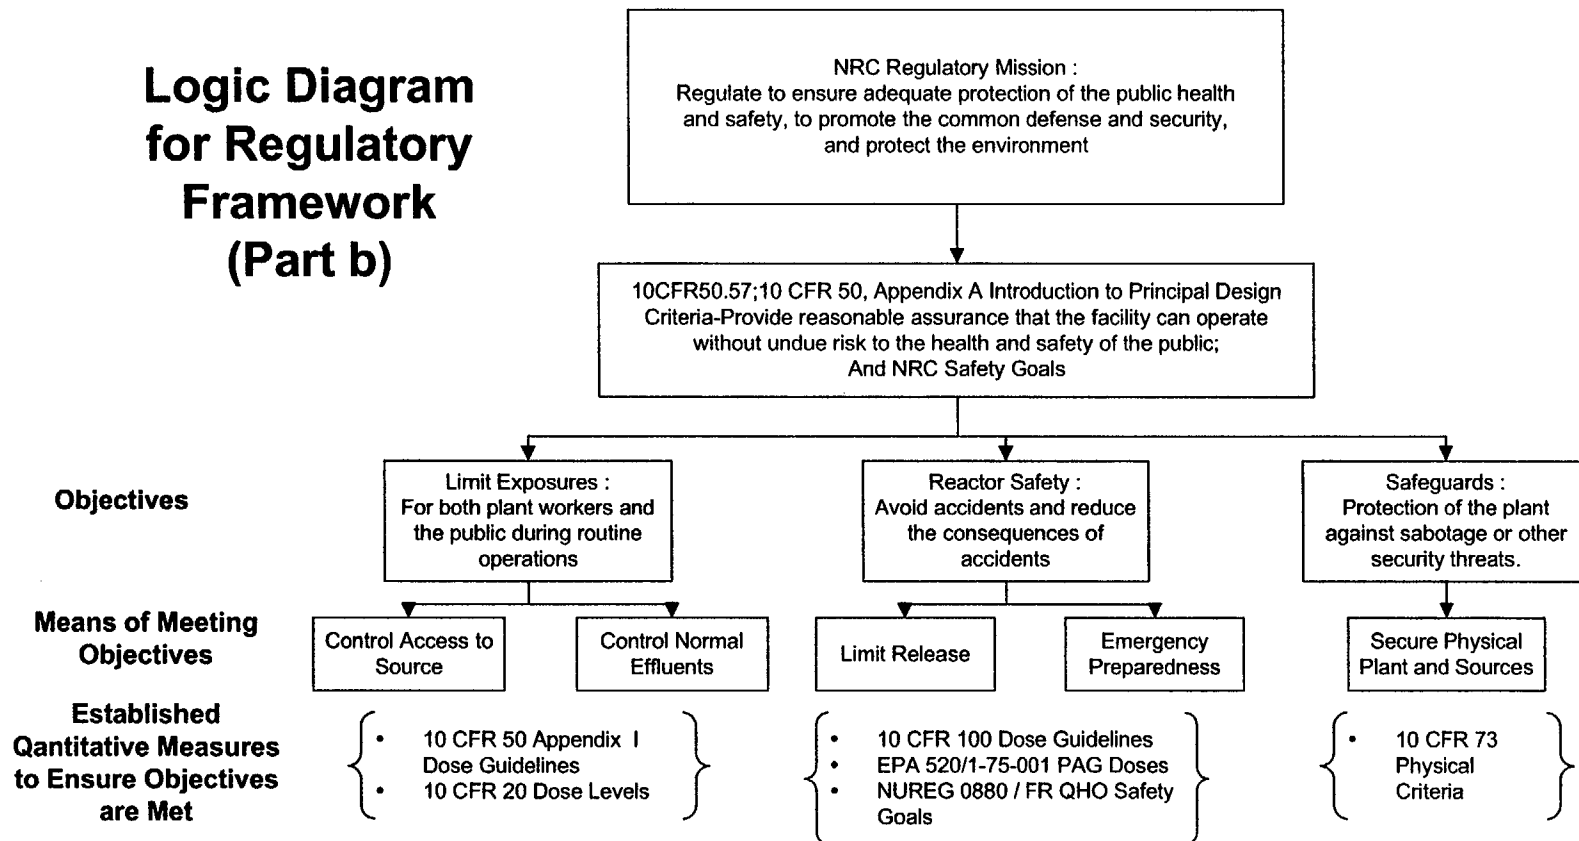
Logic Diagram for Regulatory Framework (Part b)

NRC Regulatory Mission :
Regulate to ensure adequate protection of the public health and safety, to promote the common defense and security, and protect the environment

10CFR50.57;10 CFR 50, Appendix A Introduction to Principal Design Criteria-Provide reasonable assurance that the facility can operate without undue risk to the health and safety of the public;
And NRC Safety Goals

Objectives

Limit Exposures :
For both plant workers and the public during routine operations

Reactor Safety :
Avoid accidents and reduce the consequences of accidents

Safeguards :
Protection of the plant against sabotage or other security threats.

Means of Meeting Objectives

Control Access to Source

Control Normal Effluents

Limit Release

Emergency Preparedness

Secure Physical Plant and Sources

Established Qantitative Measures to Ensure Objectives are Met

• 10 CFR 50 Appendix I Dose Guidelines
• 10 CFR 20 Dose Levels

• 10 CFR 100 Dose Guidelines
• EPA 520/1-75-001 PAG Doses
• NUREG 0880 / FR QHO Safety Goals

• 10 CFR 73 Physical Criteria